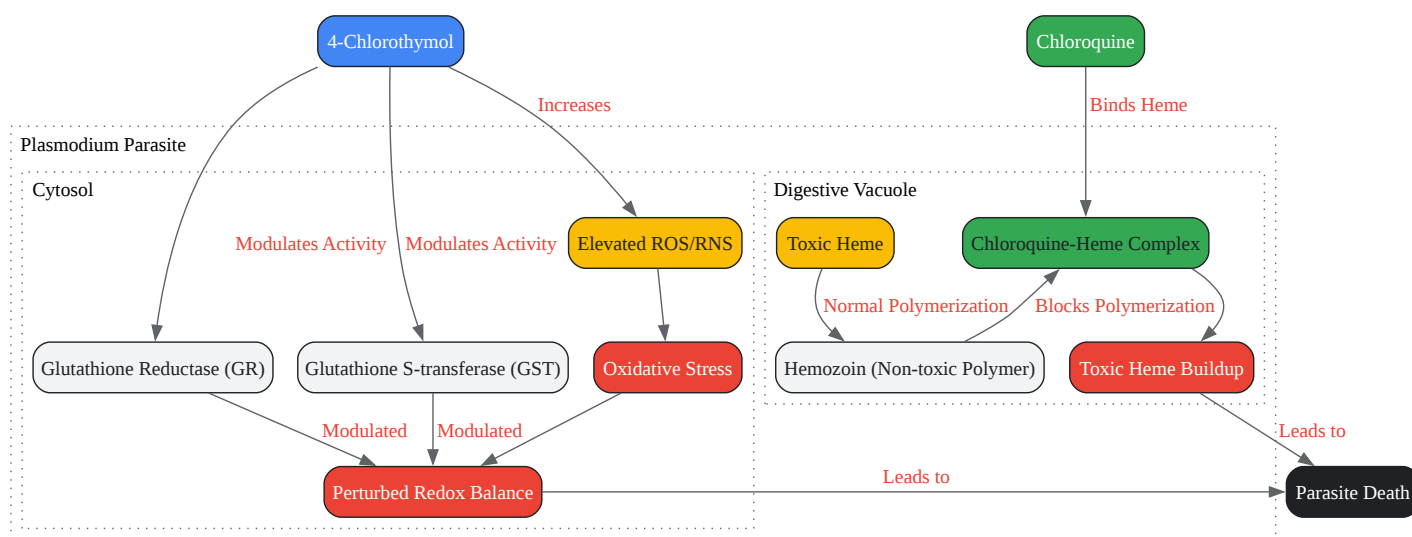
4-Chlorothymol

Chloroquine

Increases

Binds Heme

Plasmodium Parasite

Cytosol

Digestive Vacuole

Modulates Activity

Modulates Activity

Elevated ROS/RNS

Toxic Heme

Chloroquine-Heme Complex

Normal Polymerization

Blocks Polymerization

Glutathione Reductase (GR)

Glutathione S-transferase (GST)

Oxidative Stress

Hemozoin (Non-toxic Polymer)

Toxic Heme Buildup

Modulated

Modulated

Leads to

Leads to

Perturbed Redox Balance

Parasite Death